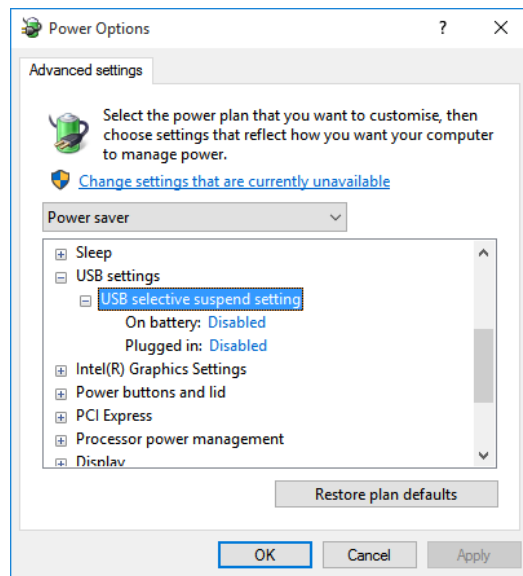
Power Options ? ✕

Advanced settings

Select the power plan that you want to customise, then choose settings that reflect how you want your computer to manage power.

Change settings that are currently unavailable

Power saver

⊞ Sleep
⊟ USB settings
⊟ USB selective suspend setting
On battery: Disabled
Plugged in: Disabled
⊞ Intel(R) Graphics Settings
⊞ Power buttons and lid
⊞ PCI Express
⊞ Processor power management
⊞ Display

Restore plan defaults

OK Cancel Apply